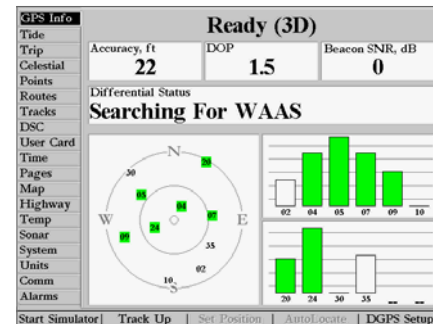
GPS Info
Tide
Trip
Celestial
Points
Routes
Tracks
DSC
User Card
Time
Pages
Map
Highway
Temp
Sonar
System
Units
Comm
Alarms

Ready (3D)

| Accuracy, ft | DOP | Beacon SNR, dB |
|---|---|---|
| 22 | 1.5 | 0 |

Differential Status
Searching For WAAS

N
W
E
S
26
30
05
04
07
24
09
35
02
10

02 04 05 07 09 10
20 24 30 35 -- --

Start Simulator | Track Up | Set Position | AutoLocate | DGPS Setup